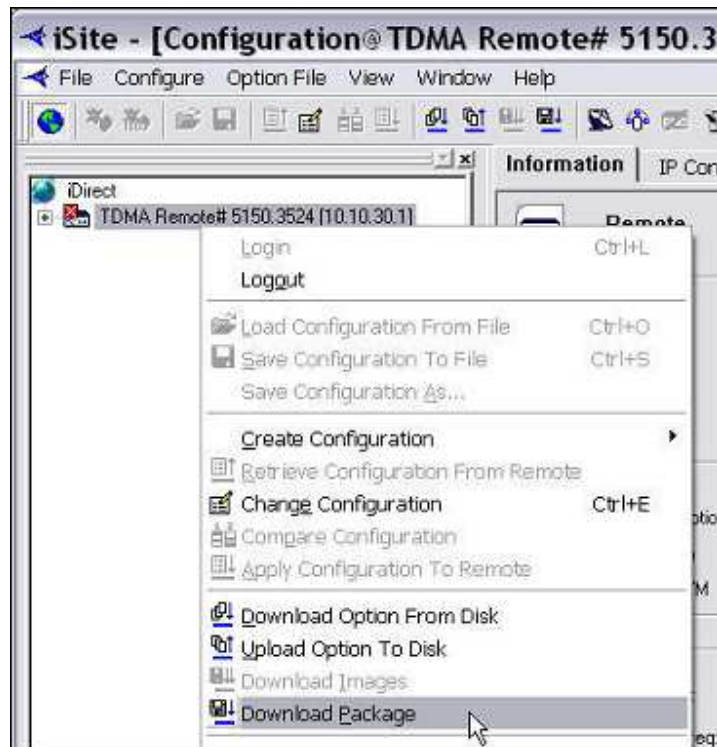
iSite - [Configuration@TDMA Remote# 5150.3

File Configure Option File View Window Help

iDirect
TDMA Remote# 5150.3524 [10.10.30.1]

Information | IP Con

Remote

Login Ctrl+L
Logout

Load Configuration From File Ctrl+O
Save Configuration To File Ctrl+S
Save Configuration As...

Create Configuration
Retrieve Configuration From Remote
Change Configuration Ctrl+E
Compare Configuration
Apply Configuration To Remote

Download Option From Disk
Upload Option To Disk
Download Images
Download Package

tio
M
eq